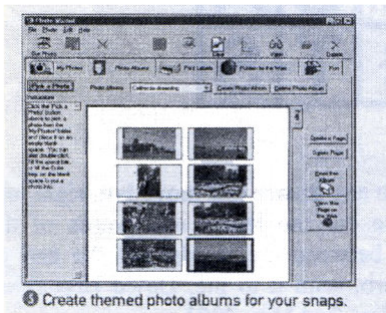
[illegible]

My Photos

Photo Albums

Print Labels

Photos to the Web

Fun

Pick a Photo

Photo albums

Create Photo Album

Delete Photo Album

Update a Page

Delete Page

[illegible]

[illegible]

❸ Create themed photo albums for your snaps.